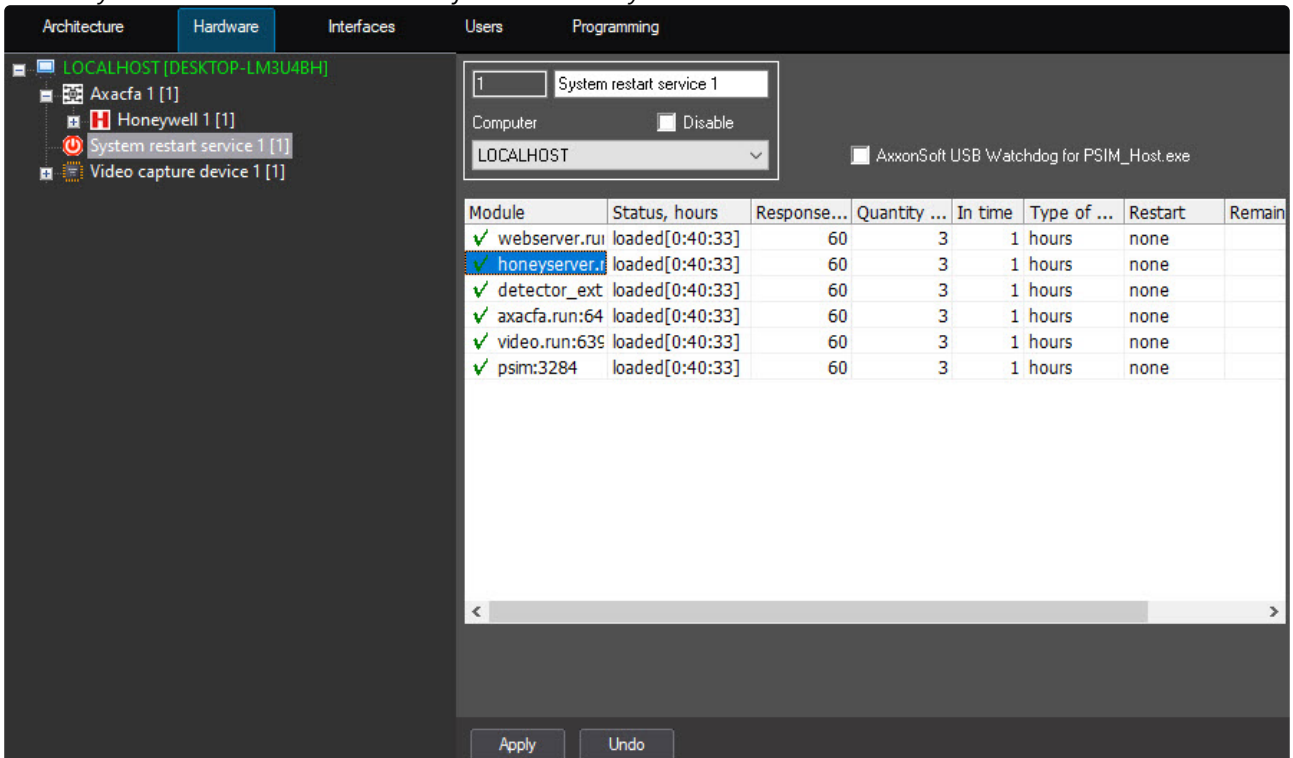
Architecture Hardware Interfaces Users Programming

LOCALHOST [DESKTOP-LM3U4BH]
Axacfa 1 [1]
Honeywell 1 [1]
System restart service 1 [1]
Video capture device 1 [1]

1 System restart service 1
Computer Disable
LOCALHOST
AxxonSoft USB Watchdog for PSIM_Host.exe

| Module | Status, hours | Response... | Quantity ... | In time | Type of ... | Restart | Remain |
|---|---|---|---|---|---|---|---|
| webserver.rui | loaded[0:40:33] | 60 | 3 | 1 | hours | none | |
| honeyserver.r | loaded[0:40:33] | 60 | 3 | 1 | hours | none | |
| detector_ext | loaded[0:40:33] | 60 | 3 | 1 | hours | none | |
| axacfa.run:64 | loaded[0:40:33] | 60 | 3 | 1 | hours | none | |
| video.run:639 | loaded[0:40:33] | 60 | 3 | 1 | hours | none | |
| psim:3284 | loaded[0:40:33] | 60 | 3 | 1 | hours | none | |

Apply Undo